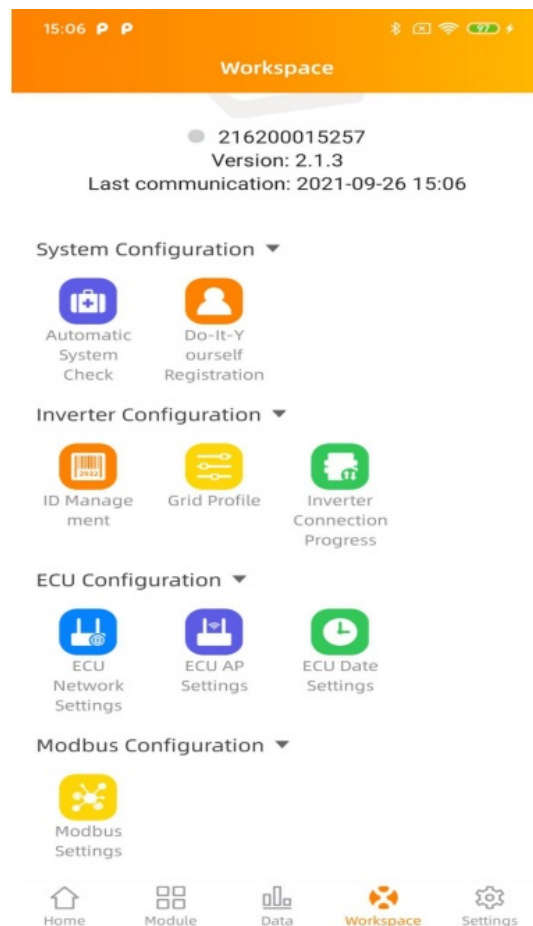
15:06 P P
97

Workspace

216200015257
Version: 2.1.3
Last communication: 2021-09-26 15:06

System Configuration

Automatic System Check

Do-It-Yourself Registration

Inverter Configuration

2932

ID Management

Grid Profile

Inverter Connection Progress

ECU Configuration

ECU Network Settings

ECU AP Settings

ECU Date Settings

Modbus Configuration

Modbus Settings

Home
Module
Data
Workspace
Settings